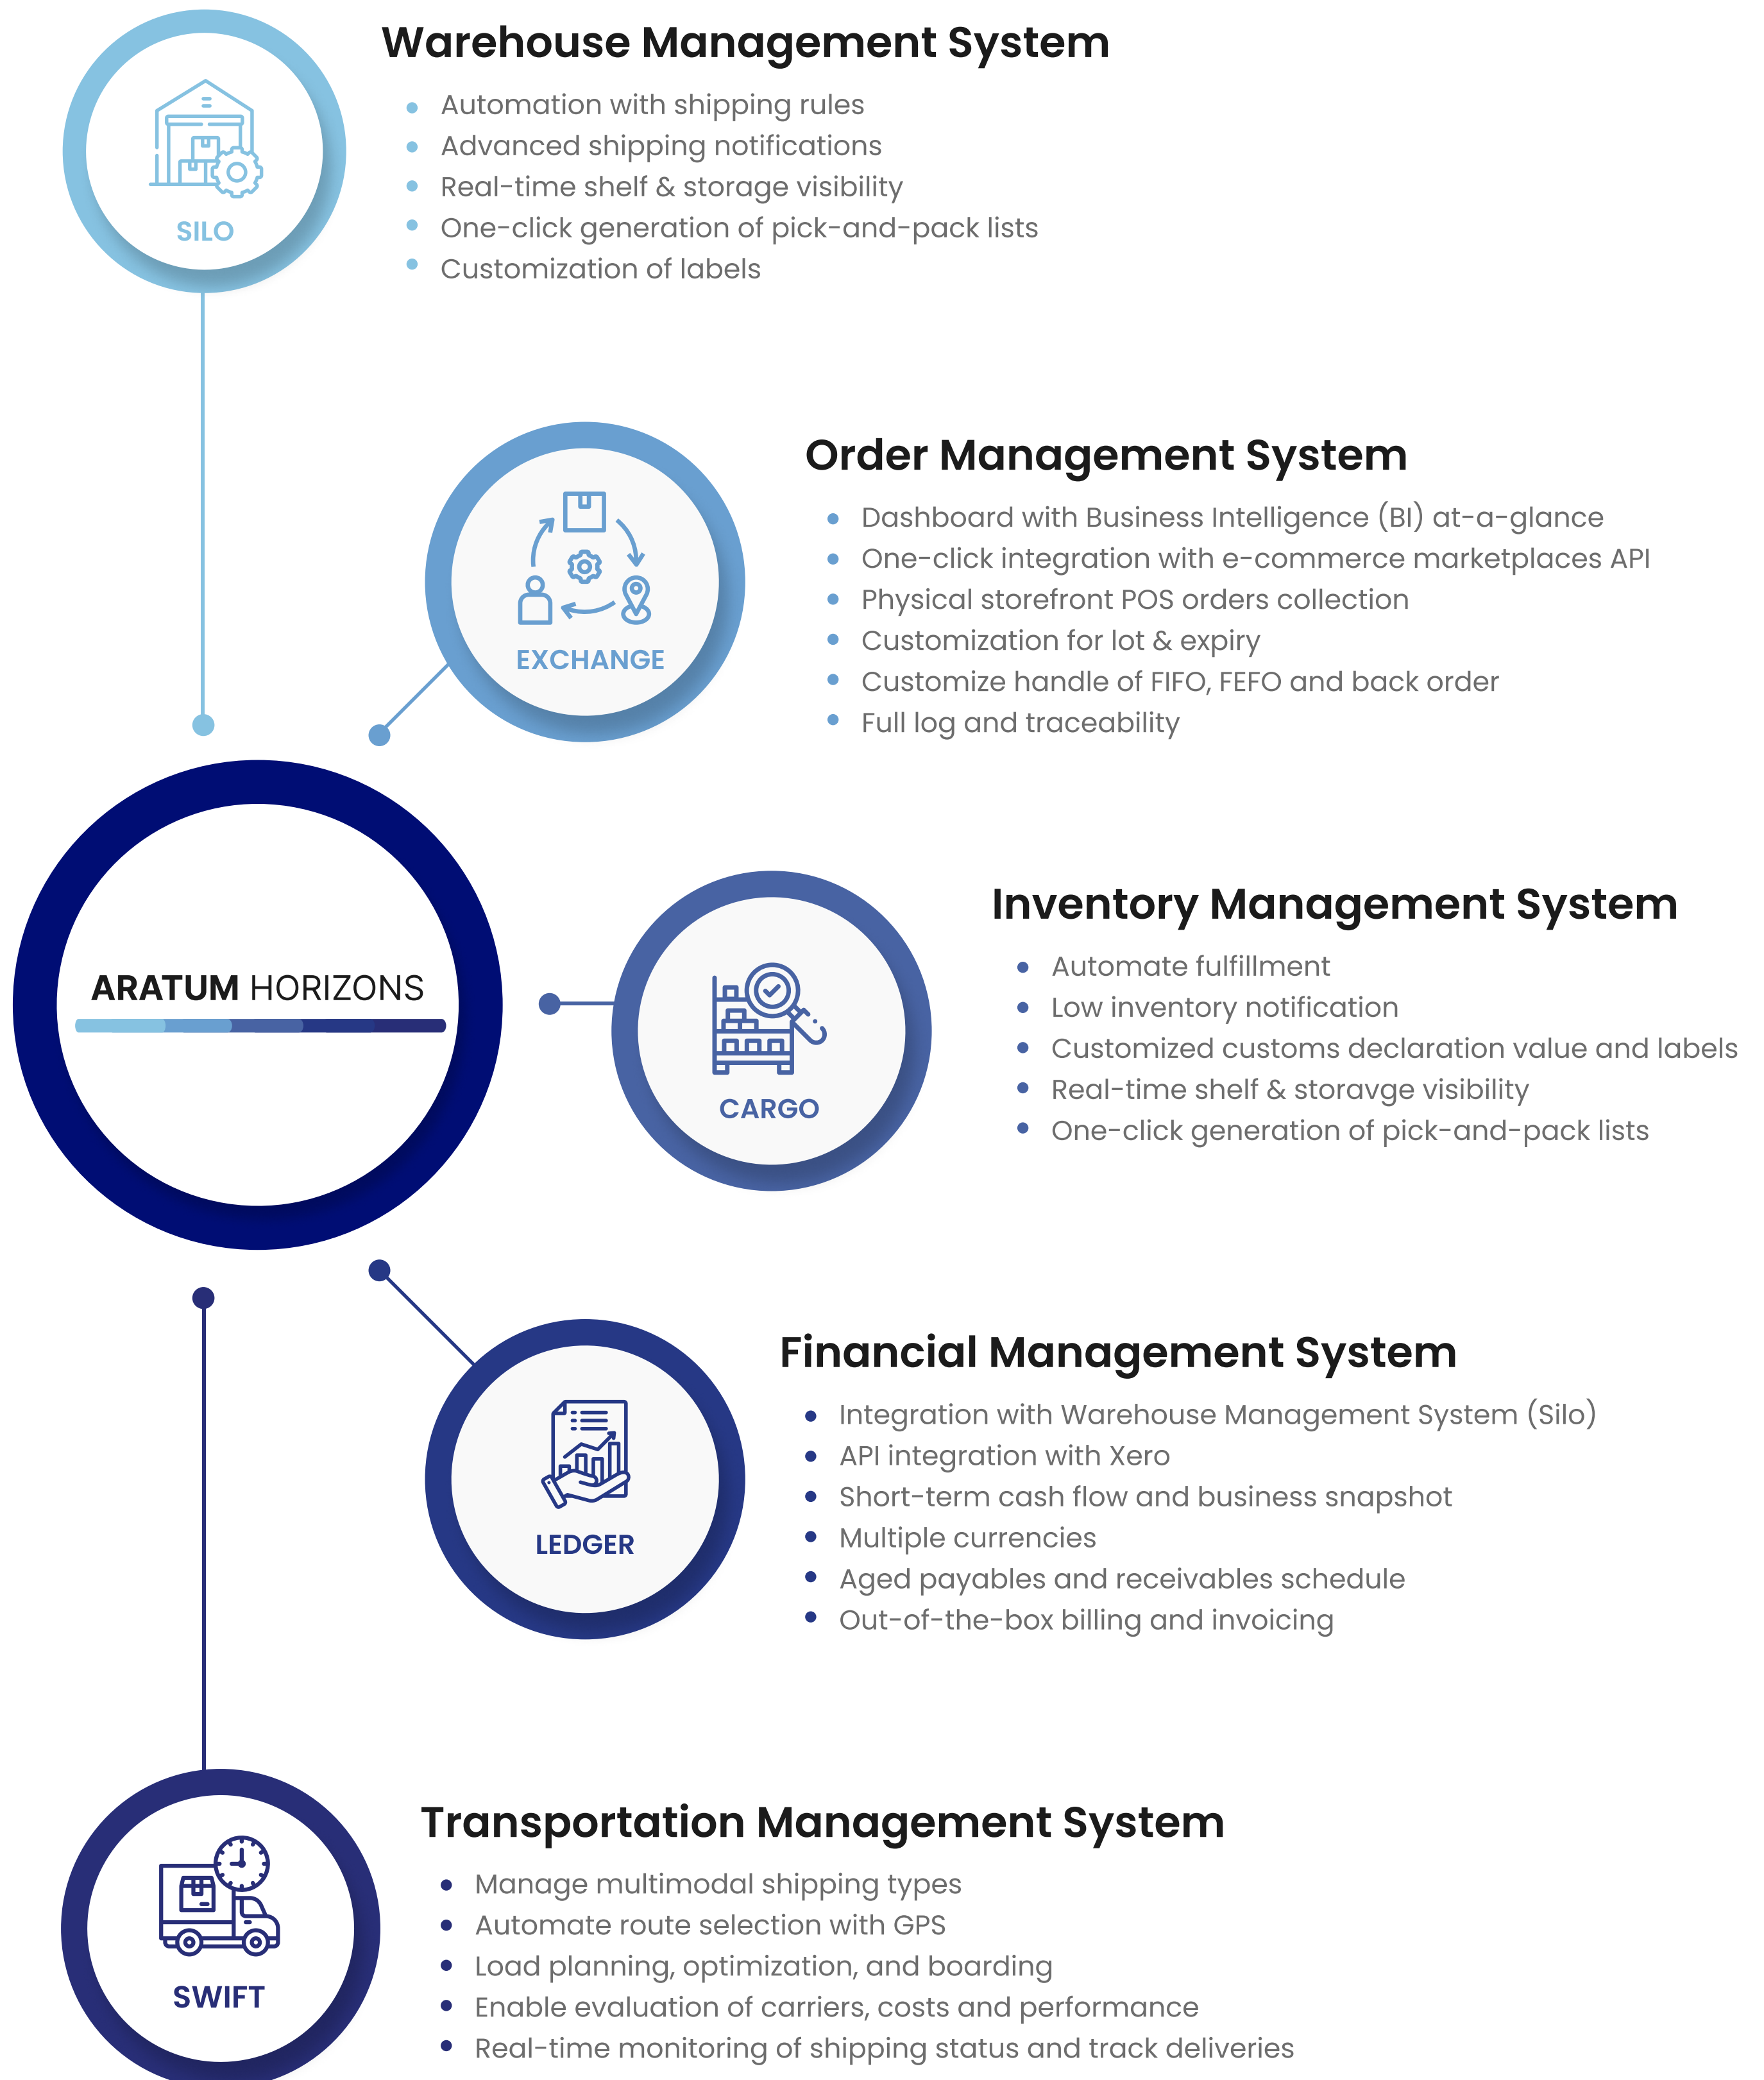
SILO

Warehouse Management System

- Automation with shipping rules
- Advanced shipping notifications
- Real-time shelf & storage visibility
- One-click generation of pick-and-pack lists
- Customization of labels

EXCHANGE

Order Management System

- Dashboard with Business Intelligence (BI) at-a-glance
- One-click integration with e-commerce marketplaces API
- Physical storefront POS orders collection
- Customization for lot & expiry
- Customize handle of FIFO, FEFO and back order
- Full log and traceability

ARATUM HORIZONS

CARGO

Inventory Management System

- Automate fulfillment
- Low inventory notification
- Customized customs declaration value and labels
- Real-time shelf & storavge visibility
- One-click generation of pick-and-pack lists

LEDGER

Financial Management System

- Integration with Warehouse Management System (Silo)
- API integration with Xero
- Short-term cash flow and business snapshot
- Multiple currencies
- Aged payables and receivables schedule
- Out-of-the-box billing and invoicing

SWIFT

Transportation Management System

- Manage multimodal shipping types
- Automate route selection with GPS
- Load planning, optimization, and boarding
- Enable evaluation of carriers, costs and performance
- Real-time monitoring of shipping status and track deliveries